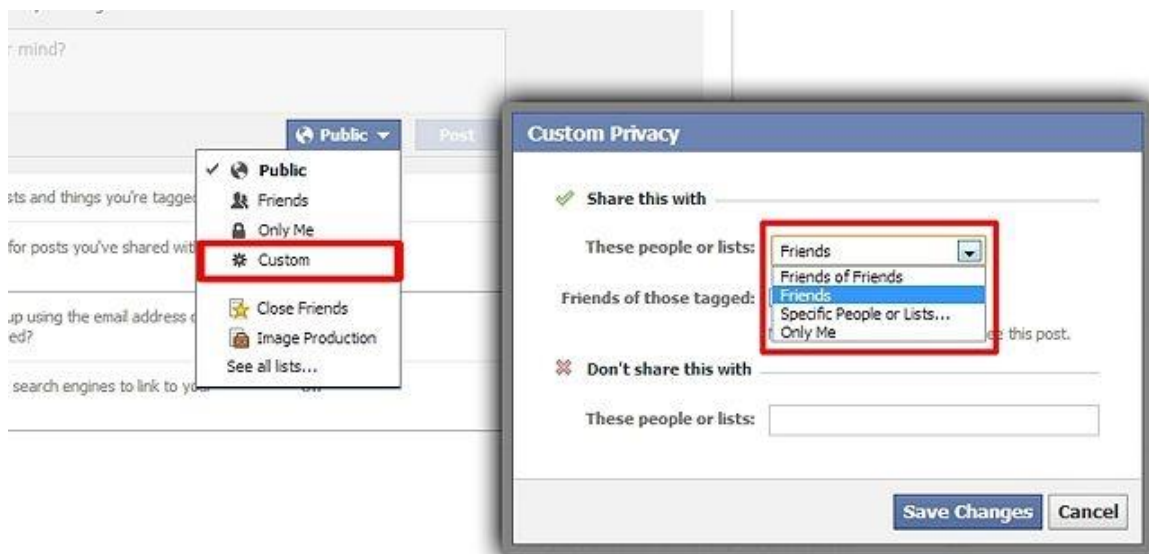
r mind?

Public

Post

✓ Public
Friends
Only Me
Custom
Close Friends
Image Production
See all lists...

sts and things you're tagge

for posts you've shared wit

up using the email address ed?

search engines to link to you

Custom Privacy

Share this with

These people or lists: Friends

Friends of Friends
Friends
Specific People or Lists...
Only Me

Friends of those tagged:

e this post.

Don't share this with

These people or lists:

Save Changes
Cancel